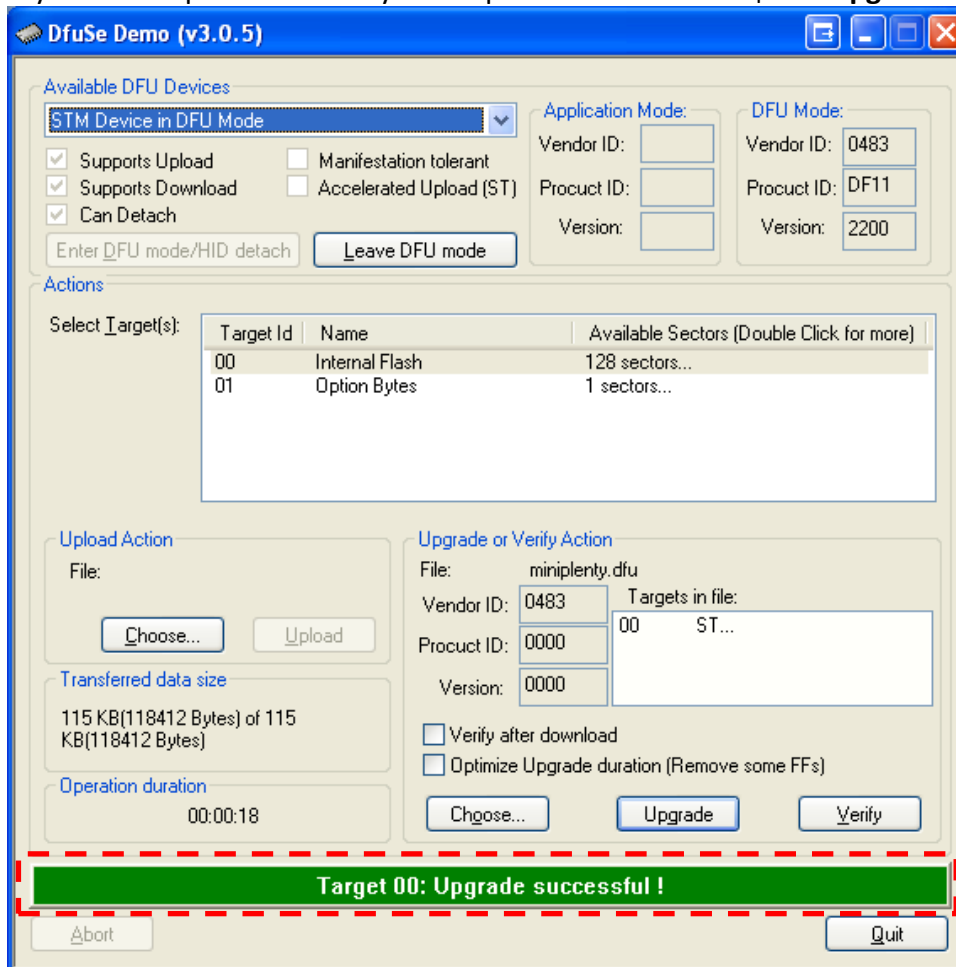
DfuSe Demo (v3.0.5)

Available DFU Devices
STM Device in DFU Mode
Supports Upload
Supports Download
Can Detach
Manifestation tolerant
Accelerated Upload (ST)
Enter DFU mode/HID detach
Leave DFU mode

Application Mode:
Vendor ID:
Procuct ID:
Version:

DFU Mode:
Vendor ID: 0483
Procuct ID: DF11
Version: 2200

Actions
Select Target(s):

| Target Id | Name | Available Sectors (Double Click for more) |
|---|---|---|
| 00 | Internal Flash | 128 sectors... |
| 01 | Option Bytes | 1 sectors... |

Upload Action
File:
Choose...
Upload

Transferred data size
115 KB(118412 Bytes) of 115 KB(118412 Bytes)

Operation duration
00:00:18

Upgrade or Verify Action
File: miniplenty.dfu
Vendor ID: 0483
Procuct ID: 0000
Version: 0000
Targets in file:
00 ST...
Verify after download
Optimize Upgrade duration (Remove some FFs)
Choose...
Upgrade
Verify

Target 00: Upgrade successful !

Abort
Quit